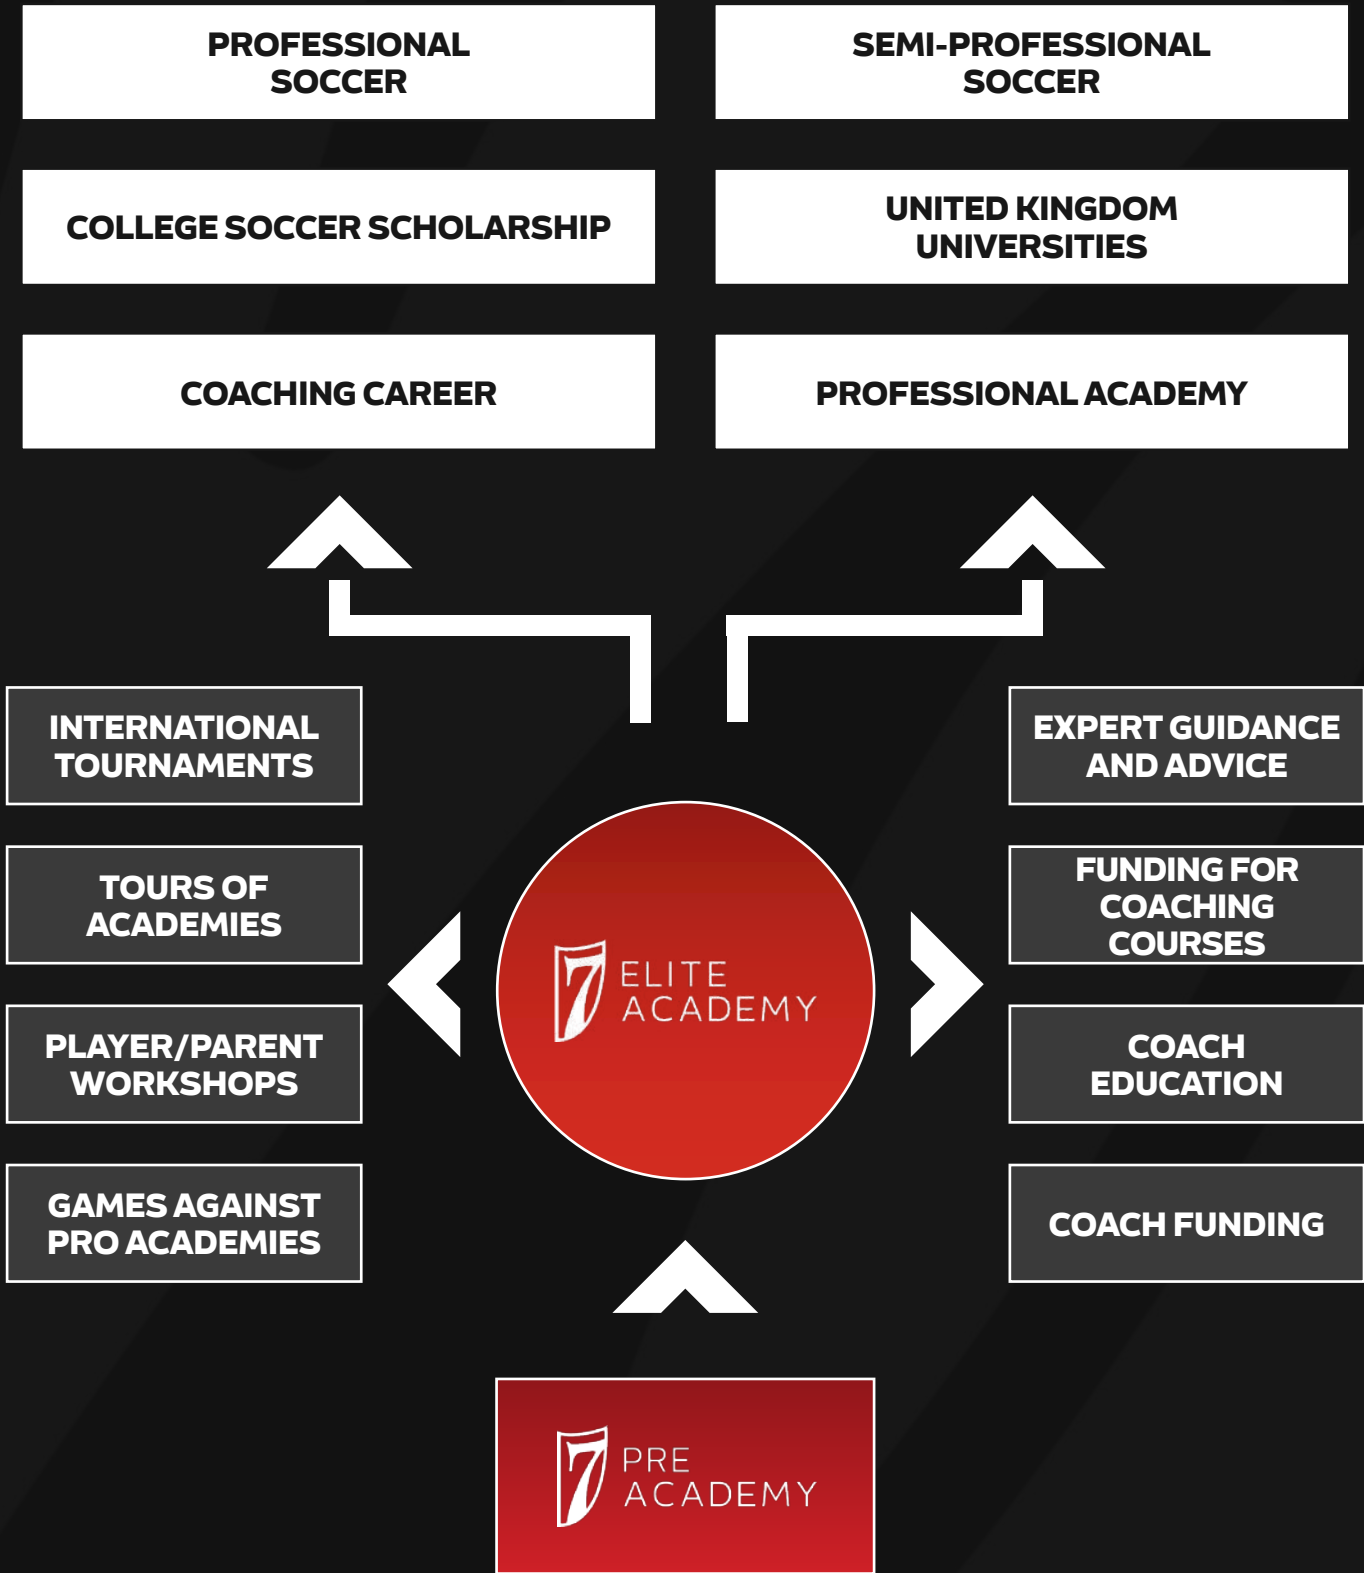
PROFESSIONAL SOCCER

SEMI-PROFESSIONAL SOCCER

COLLEGE SOCCER SCHOLARSHIP

UNITED KINGDOM UNIVERSITIES

COACHING CAREER

PROFESSIONAL ACADEMY

INTERNATIONAL TOURNAMENTS

TOURS OF ACADEMIES

PLAYER/PARENT WORKSHOPS

GAMES AGAINST PRO ACADEMIES

7 ELITE ACADEMY

EXPERT GUIDANCE AND ADVICE

FUNDING FOR COACHING COURSES

COACH EDUCATION

COACH FUNDING

7 PRE ACADEMY